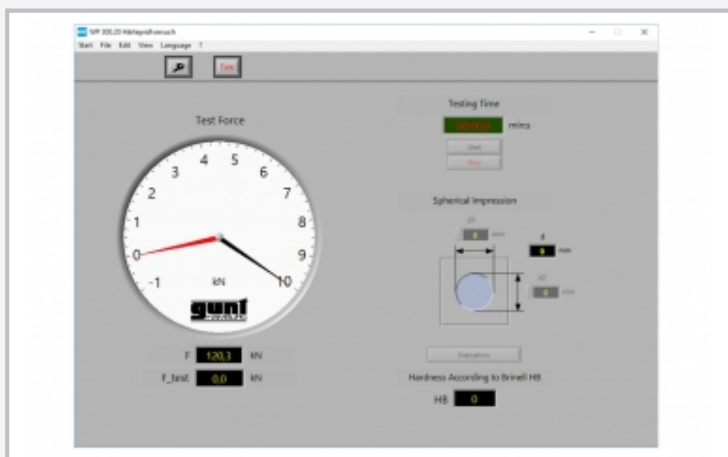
WP 300.20 Härteprüfversuch
Start File Edit View Language ?

Test Force

4 5
3 6
2 7
1 8
0 9
-1 kN 10

gunt

F 120,3 kN
F_test 0,0 kN

Testing Time
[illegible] min:s
Start
Stop

Spherical Impression
d1
0 mm
d
0 mm
d2
0 mm

Evaluation
Hardness According to Brinell HB
HB 0